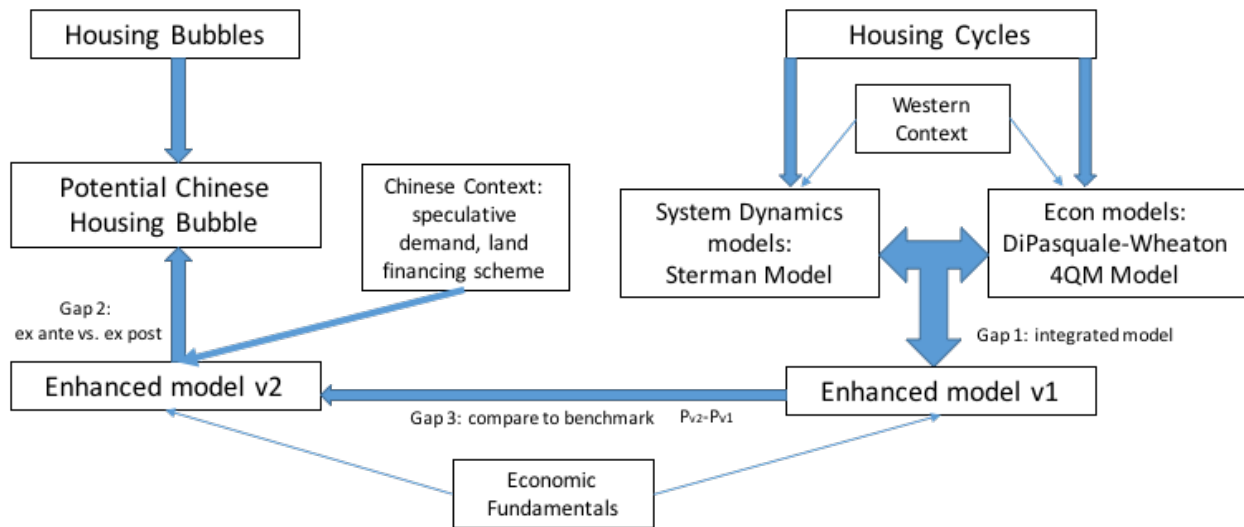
Housing Bubbles

Housing Cycles

Western Context

Potential Chinese Housing Bubble

Chinese Context: speculative demand, land financing scheme

System Dynamics models: Sterman Model

Econ models: DiPasquale-Wheaton 4QM Model

Gap 2: ex ante vs. ex post

Gap 1: integrated model

Enhanced model v2

Enhanced model v1

Gap 3: compare to benchmark $P_{v2}$-$P_{v1}$

Economic Fundamentals